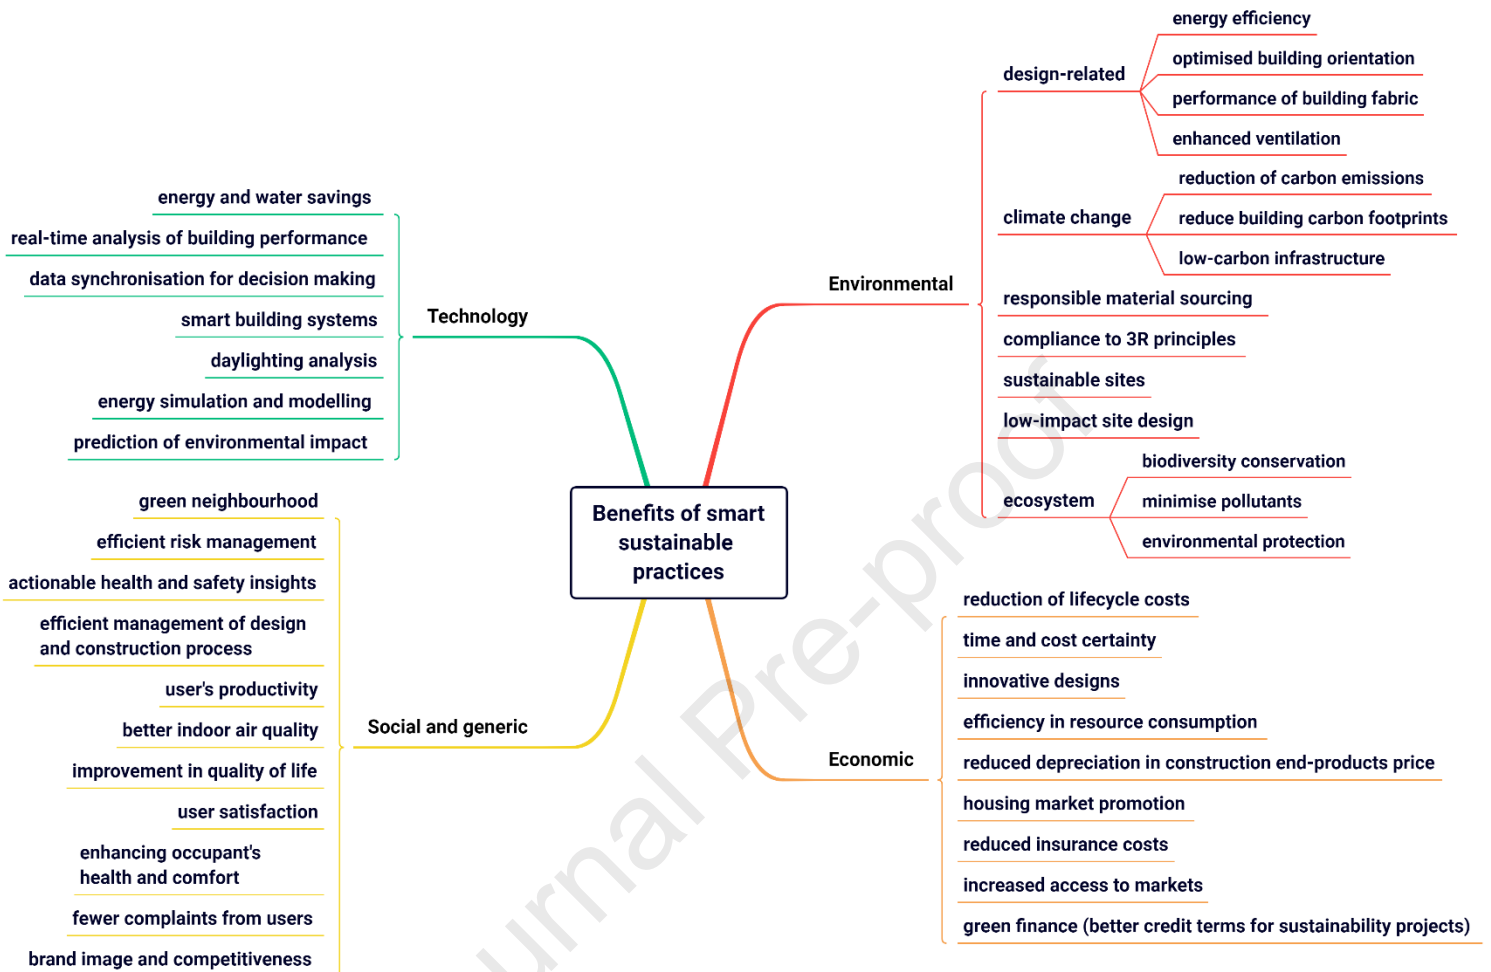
Benefits of smart sustainable practices

Technology
energy and water savings
real-time analysis of building performance
data synchronisation for decision making
smart building systems
daylighting analysis
energy simulation and modelling
prediction of environmental impact

Social and generic
green neighbourhood
efficient risk management
actionable health and safety insights
efficient management of design and construction process
user's productivity
better indoor air quality
improvement in quality of life
user satisfaction
enhancing occupant's health and comfort
fewer complaints from users
brand image and competitiveness

Environmental
design-related
energy efficiency
optimised building orientation
performance of building fabric
enhanced ventilation
climate change
reduction of carbon emissions
reduce building carbon footprints
low-carbon infrastructure
responsible material sourcing
compliance to 3R principles
sustainable sites
low-impact site design
ecosystem
biodiversity conservation
minimise pollutants
environmental protection

Economic
reduction of lifecycle costs
time and cost certainty
innovative designs
efficiency in resource consumption
reduced depreciation in construction end-products price
housing market promotion
reduced insurance costs
increased access to markets
green finance (better credit terms for sustainability projects)

urnal Pre-proof